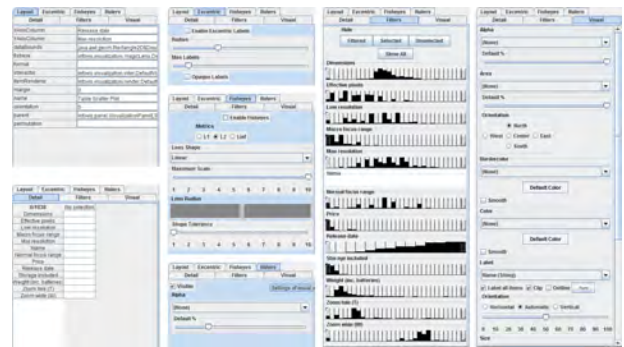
Layout Excentric Fisheyes Rulers
Detail Filters Visual

| | |
|---|---|
| xAxisColumn | Release date |
| yAxisColumn | Max resolution |
| dataBounds | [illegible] |
| format | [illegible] |
| normal | |
| interactor | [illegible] |
| itemRenderer | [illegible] |
| margin | 0 |
| name | Table Scatter Plot |
| orientation | Strict |
| parent | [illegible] |
| permutation | |

Layout Excentric Fisheyes Rulers
Detail Filters Visual

| | |
|---|---|
| AFROM | No projection |
| Dimensions | |
| Effective pixels | |
| Low resolution | |
| Macro focus range | |
| Max resolution | |
| Name | |
| Normal focus range | |
| Price | |
| Release date | |
| Storage included | |
| Weight (inc. batteries) | |
| Zoom tele (T) | |
| Zoom wide (W) | |

Layout Excentric Fisheyes Rulers
Detail Filters Visual
Enable Excentric Labels
Radius
Max Labels
Opaque Labels

Layout Excentric Fisheyes Rulers
Detail Filters Visual
Enable Fisheyes
Metrics
L1 L2 Linf
Lens Shape
Linear
Maximum Scale
1 2 3 4 5 6 7 8 9 10
Lens Radius
Shape Tolerance
1 2 3 4 5 6 7 8 9 10

Layout Excentric Fisheyes Rulers
Detail Filters Visual
Visible Settings of visual
Alpha
(None)
Default %

Layout Excentric Fisheyes Rulers
Detail Filters Visual
Hide
Filtered Selected Unselected
Show All
Dimensions
Effective pixels
Low resolution
Macro focus range
Max resolution
Name
Normal focus range
Price
Release date
Storage included
Weight (inc. batteries)
Zoom tele (T)
Zoom wide (W)

Layout Excentric Fisheyes Rulers
Detail Filters Visual
Alpha
(None)
Default %
Area
(None)
Default %
Orientation
North
West Center East
South
Bordercolor
(None)
Default Color
Smooth
Color
(None)
Default Color
Smooth
Label
Name (String)
Label all items Clip Outline Font
Orientation
Horizontal Automatic Vertical
0 10 20 30 40 50 60 70 80 90 100
Size